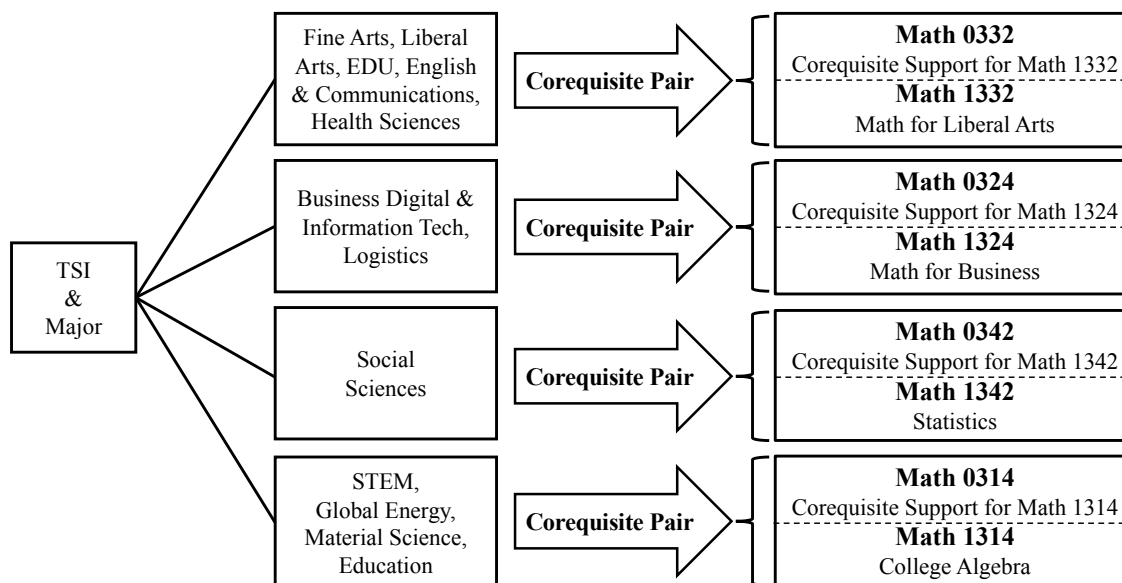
TSI
&
Major

Fine Arts, Liberal Arts, EDU, English & Communications, Health Sciences

Corequisite Pair

**Math 0332**
Corequisite Support for Math 1332
**Math 1332**
Math for Liberal Arts

Business Digital & Information Tech, Logistics

Corequisite Pair

**Math 0324**
Corequisite Support for Math 1324
**Math 1324**
Math for Business

Social Sciences

Corequisite Pair

**Math 0342**
Corequisite Support for Math 1342
**Math 1342**
Statistics

STEM, Global Energy, Material Science, Education

Corequisite Pair

**Math 0314**
Corequisite Support for Math 1314
**Math 1314**
College Algebra